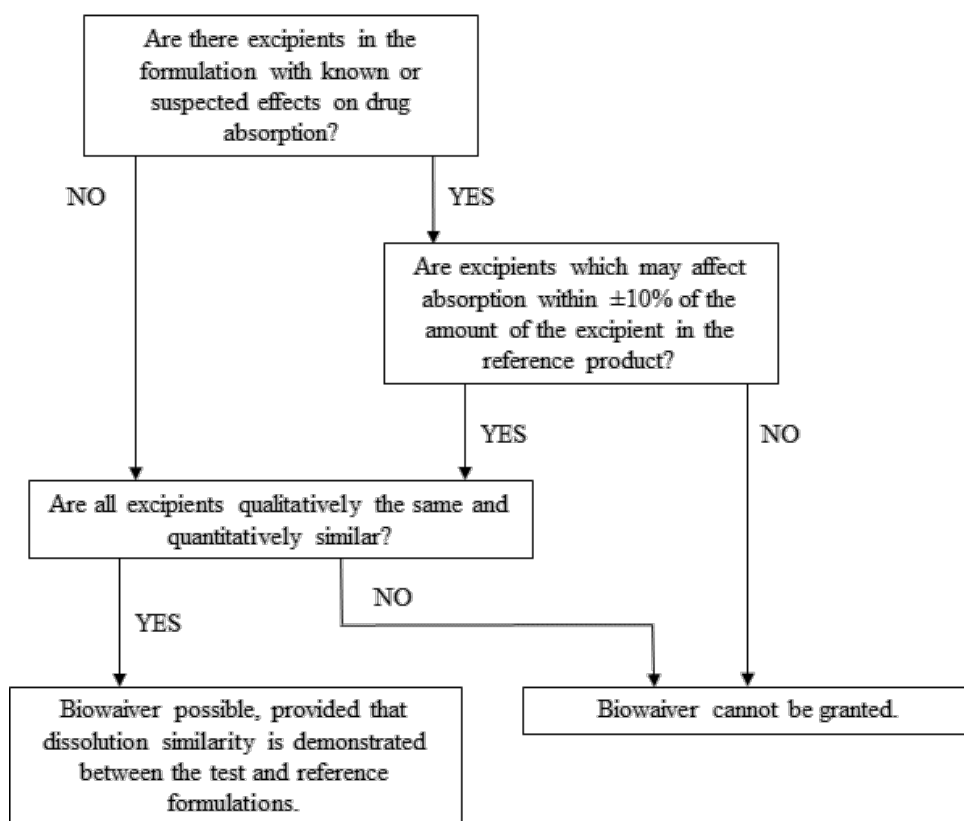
Are there excipients in the formulation with known or suspected effects on drug absorption?

NO

YES

Are excipients which may affect absorption within ±10% of the amount of the excipient in the reference product?

YES

NO

Are all excipients qualitatively the same and quantitatively similar?

NO

YES

Biowaiver possible, provided that dissolution similarity is demonstrated between the test and reference formulations.

Biowaiver cannot be granted.